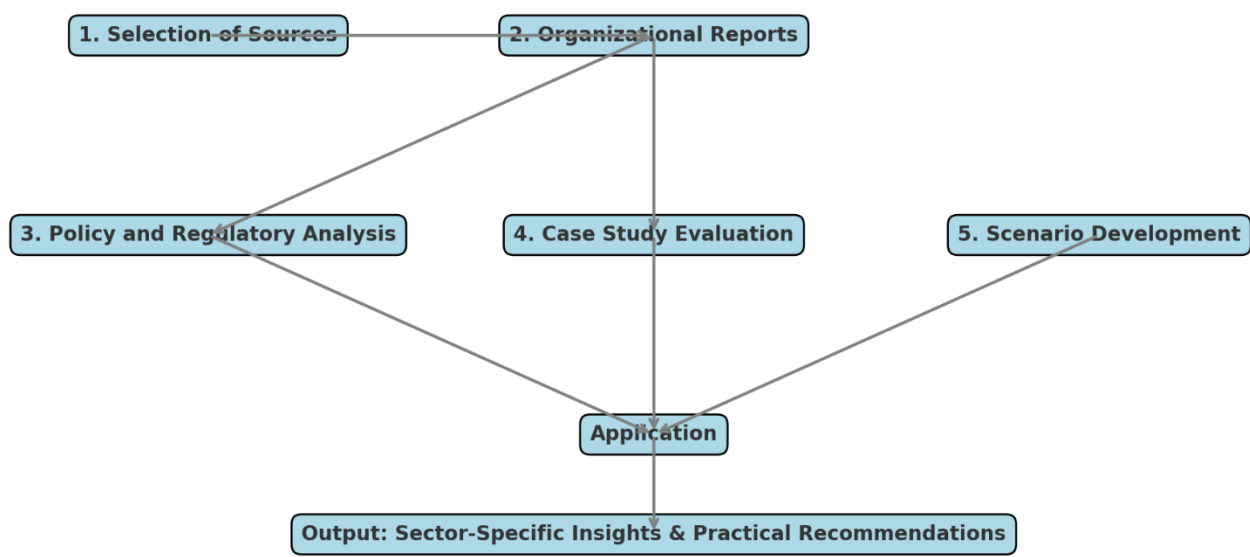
1. Selection of Sources

2. Organizational Reports

3. Policy and Regulatory Analysis

4. Case Study Evaluation

5. Scenario Development

Application

Output: Sector-Specific Insights & Practical Recommendations